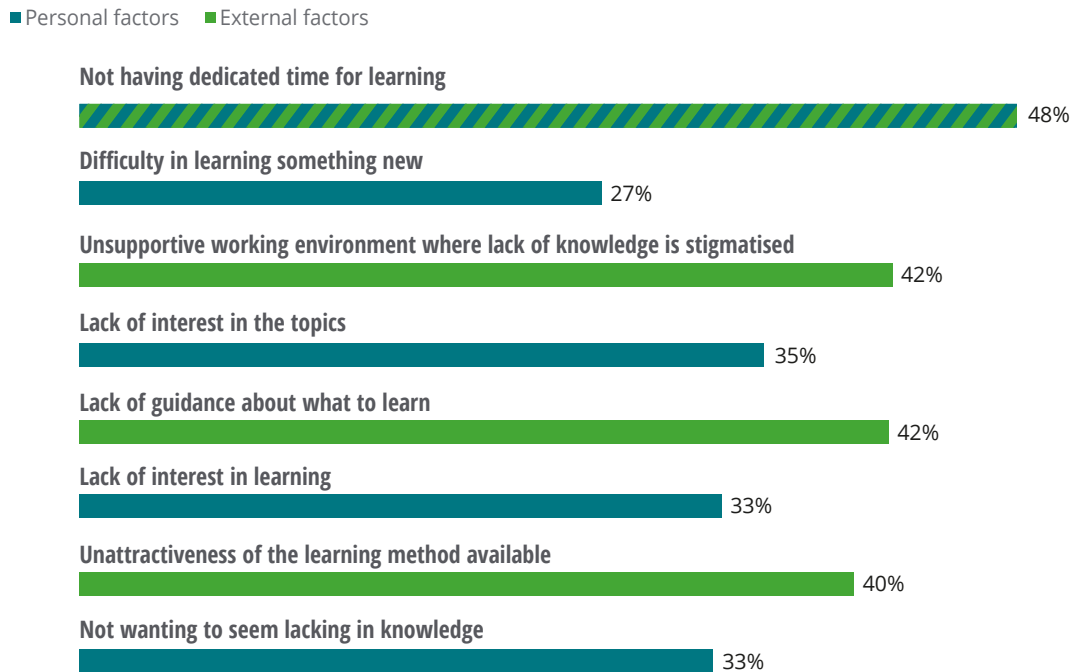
Personal factors External factors

Not having dedicated time for learning
48%

Difficulty in learning something new
27%

Unsupportive working environment where lack of knowledge is stigmatised
42%

Lack of interest in the topics
35%

Lack of guidance about what to learn
42%

Lack of interest in learning
33%

Unattractiveness of the learning method available
40%

Not wanting to seem lacking in knowledge
33%